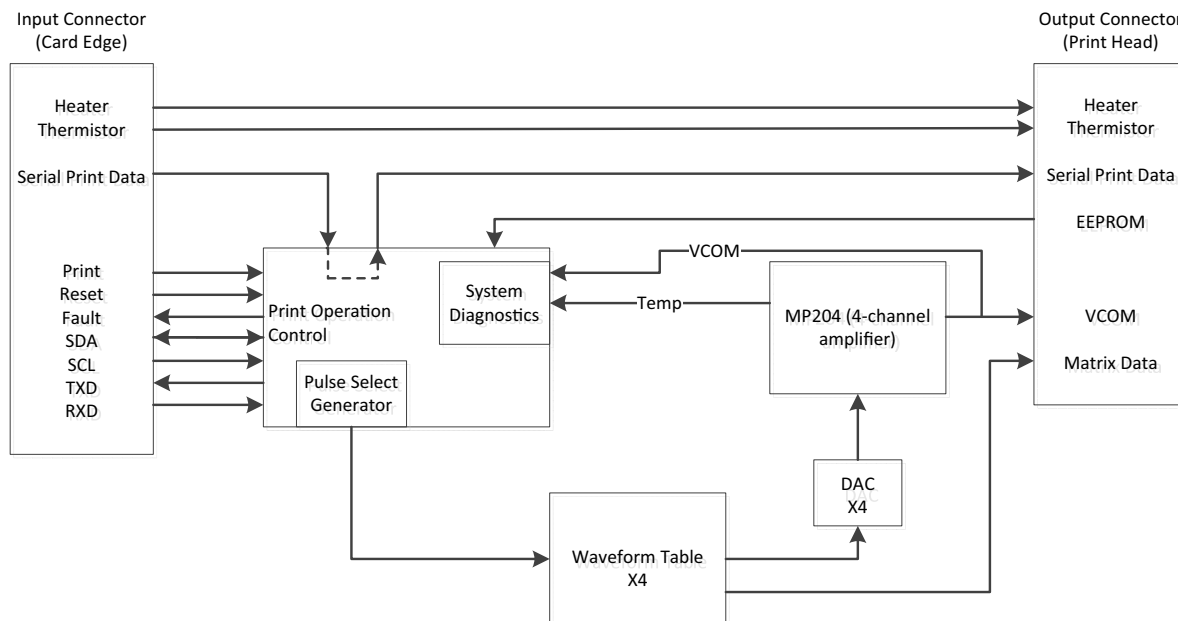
Input Connector
(Card Edge)

Heater
Thermistor

Serial Print Data

Print
Reset
Fault
SDA
SCL
TXD
RXD

Print Operation
Control

Pulse Select
Generator

System
Diagnostics

VCOM

Temp

MP204 (4-channel
amplifier)

DAC
X4

Waveform Table
X4

Output Connector
(Print Head)

Heater
Thermistor

Serial Print Data

EEPROM

VCOM

Matrix Data